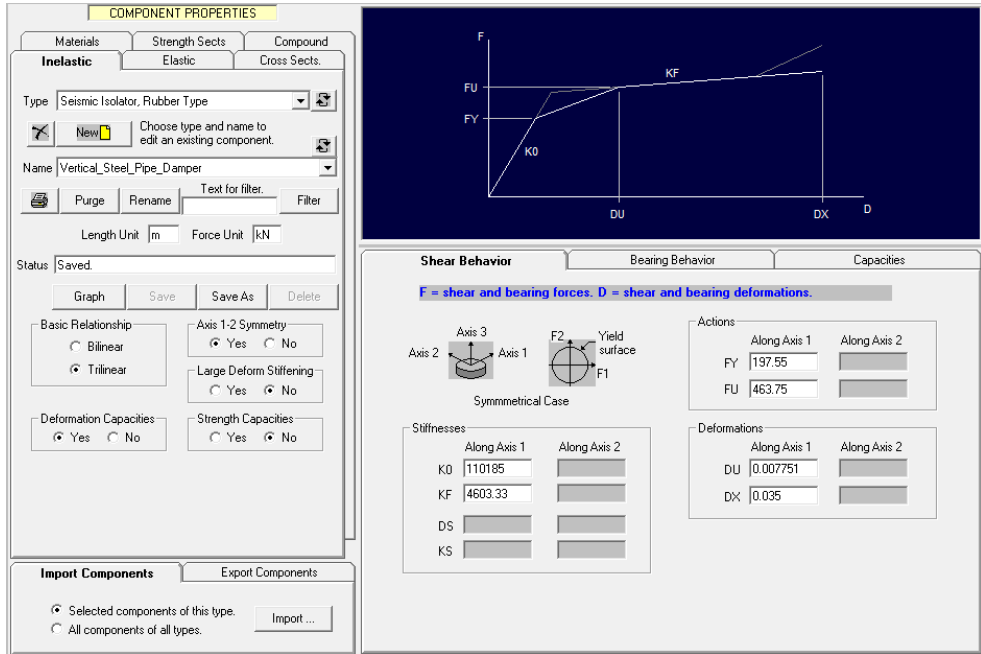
COMPONENT PROPERTIES

Materials | Strength Sects | Compound
Inelastic | Elastic | Cross Sects.

Type Seismic Isolator, Rubber Type

New

Choose type and name to edit an existing component.

Name Vertical_Steel_Pipe_Damper

Purge Rename Text for filter. Filter

Length Unit m Force Unit kN

Status Saved.

Graph Save Save As Delete

Basic Relationship
Bilinear
Trilinear

Axis 1-2 Symmetry
Yes No

Large Deform Stiffening
Yes No

Deformation Capacities
Yes No

Strength Capacities
Yes No

Import Components | Export Components

Selected components of this type.
All components of all types.

Import ...

F
FU
FY
K0
KF
DU
DX
D

Shear Behavior | Bearing Behavior | Capacities

F = shear and bearing forces. D = shear and bearing deformations.

Axis 3
Axis 2
Axis 1
F2
Yield surface
F1
Symmmetrical Case

Actions
Along Axis 1 Along Axis 2
FY 197.55
FU 463.75

Stiffnesses
Along Axis 1 Along Axis 2
K0 110185
KF 4603.33
DS
KS

Deformations
Along Axis 1 Along Axis 2
DU 0.007751
DX 0.035